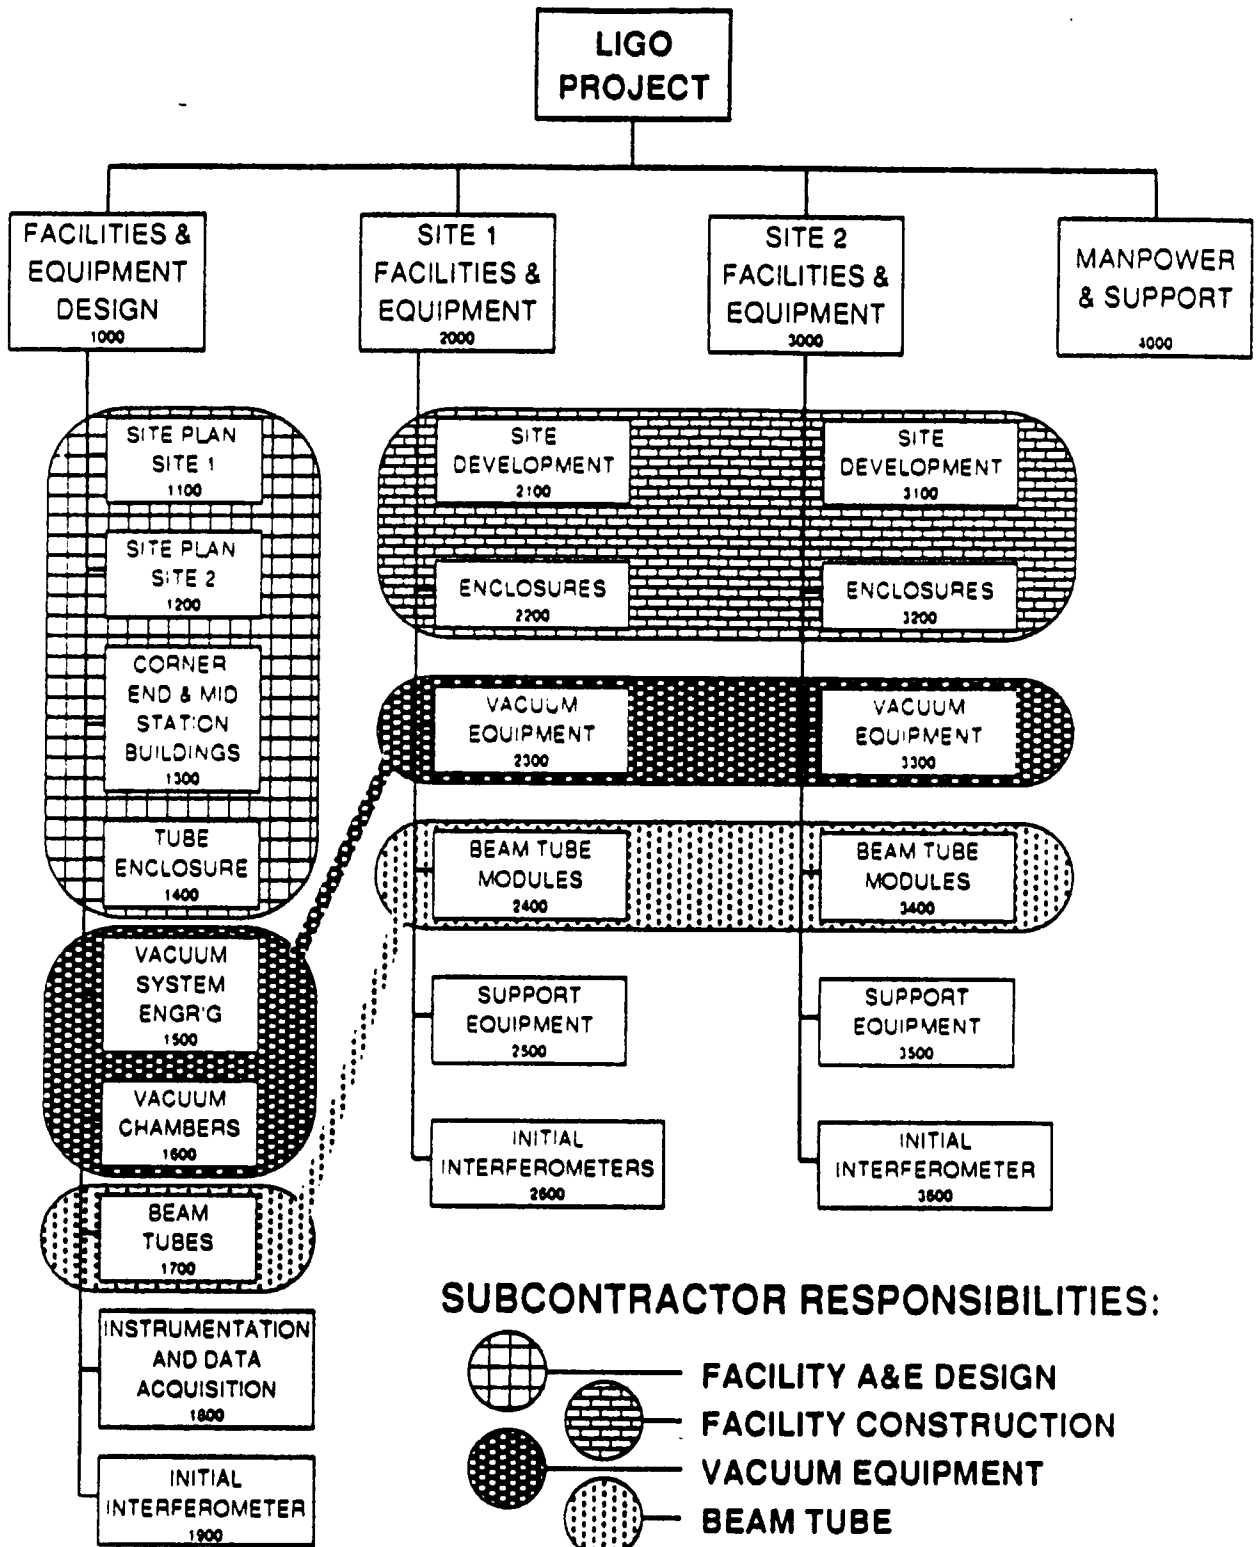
LIGO PROJECT

FACILITIES & EQUIPMENT DESIGN
1000

SITE 1 FACILITIES & EQUIPMENT
2000

SITE 2 FACILITIES & EQUIPMENT
3000

MANPOWER & SUPPORT
4000

SITE PLAN SITE 1
1100

SITE PLAN SITE 2
1200

CORNER END & MID STATION BUILDINGS
1300

TUBE ENCLOSURE
1400

VACUUM SYSTEM ENGR'G
1500

VACUUM CHAMBERS
1600

BEAM TUBES
1700

INSTRUMENTATION AND DATA ACQUISITION
1800

INITIAL INTERFEROMETER
1900

SITE DEVELOPMENT
2100

ENCLOSURES
2200

VACUUM EQUIPMENT
2300

BEAM TUBE MODULES
2400

SUPPORT EQUIPMENT
2500

INITIAL INTERFEROMETERS
2600

SITE DEVELOPMENT
3100

ENCLOSURES
3200

VACUUM EQUIPMENT
3300

BEAM TUBE MODULES
3400

SUPPORT EQUIPMENT
3500

INITIAL INTERFEROMETER
3600

SUBCONTRACTOR RESPONSIBILITIES:

FACILITY A&E DESIGN
FACILITY CONSTRUCTION
VACUUM EQUIPMENT
BEAM TUBE